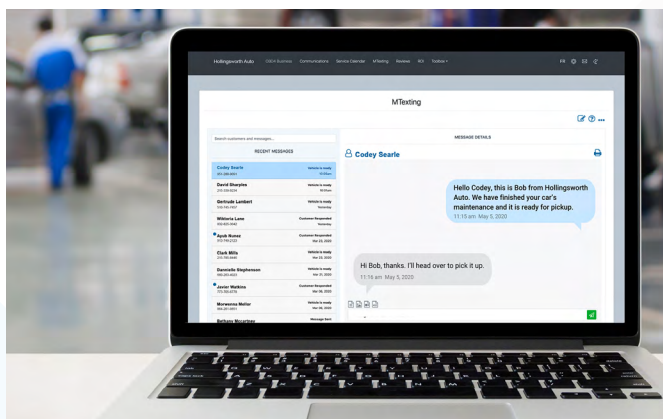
Hollingsworth Auto   DSOA Business   Communications   Service Calendar   MTexting   Reviews   ROI   Toolbox

MTexting

Search customers and messages...

RECENT MESSAGES

Codey Searle
Vehicle is ready

David Sharples
Vehicle is ready

Gertrude Lambert
Vehicle is ready
Yesterday

Wilberta Lane
Customer Responded
Yesterday

Ayub Nunez
Customer Responded
Mar 23, 2020

Clark Mills
Vehicle is ready
Mar 23, 2020

Danielle Stephenson
Vehicle is ready

Javier Watkins
Customer Responded
Mar 06, 2020

Morwenna Mellor
Vehicle is ready

Bethany Mccartney
Message Sent

MESSAGE DETAILS

Codey Searle

Hello Codey, this is Bob from Hollingsworth Auto. We have finished your car's maintenance and it is ready for pickup.
11:15 am May 5, 2020

Hi Bob, thanks. I'll head over to pick it up.
11:16 am May 5, 2020